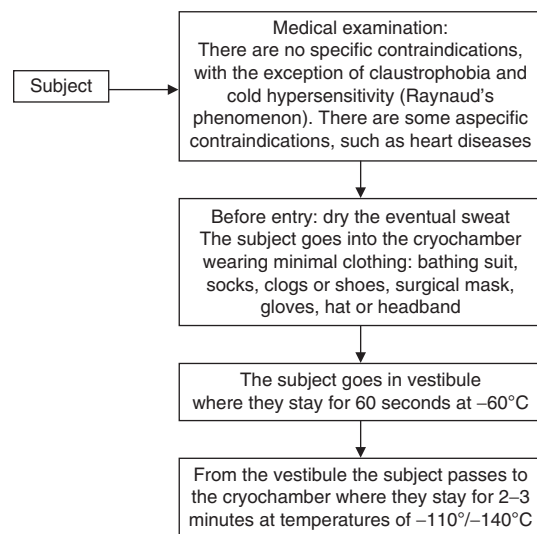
Subject

Medical examination:
There are no specific contraindications, with the exception of claustrophobia and cold hypersensitivity (Raynaud's phenomenon). There are some aspecific contraindications, such as heart diseases

Before entry: dry the eventual sweat
The subject goes into the cryochamber wearing minimal clothing: bathing suit, socks, clogs or shoes, surgical mask, gloves, hat or headband

The subject goes in vestibule where they stay for 60 seconds at −60°C

From the vestibule the subject passes to the cryochamber where they stay for 2–3 minutes at temperatures of −110°/−140°C